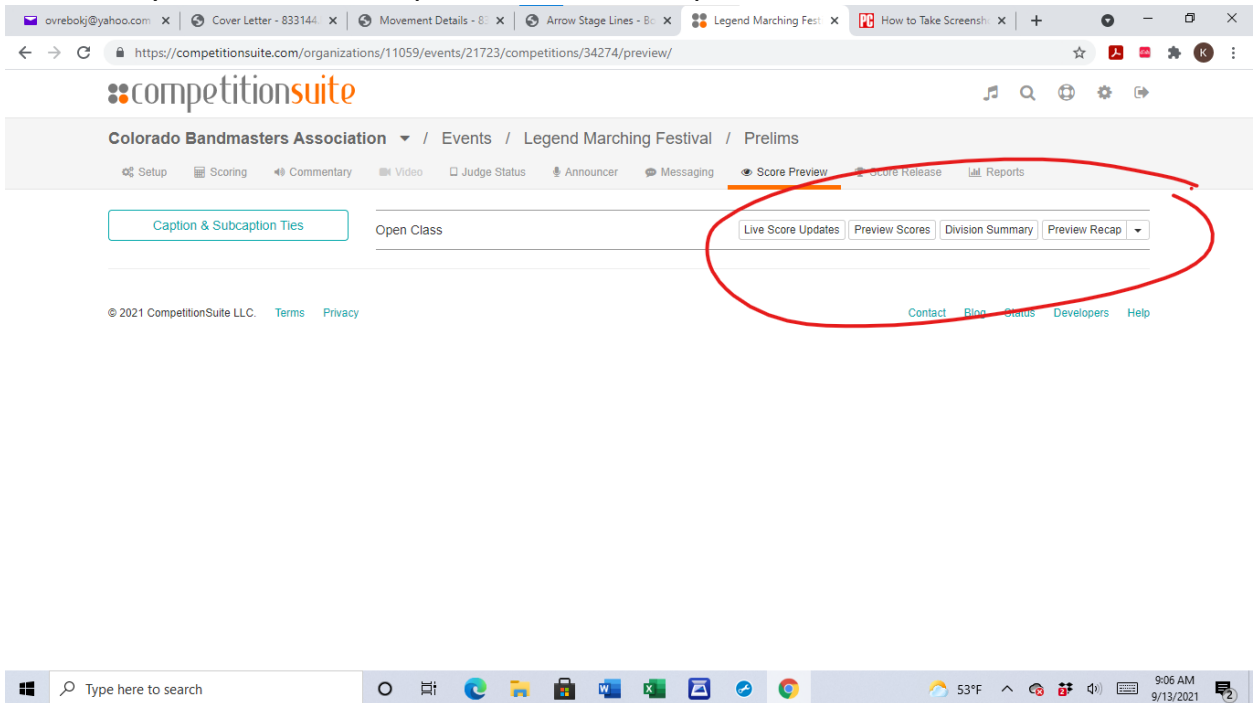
ovrebokj@yahoo.com × | Cover Letter - 833144 × | Movement Details - 8 × | Arrow Stage Lines - B × | Legend Marching Fest × | How to Take Screensh × | +

https://competitionsuite.com/organizations/11059/events/21723/competitions/34274/preview/

K

competitionsuite

Colorado Bandmasters Association / Events / Legend Marching Festival / Prelims

Setup | Scoring | Commentary | Video | Judge Status | Announcer | Messaging | Score Preview | Score Release | Reports

Caption & Subcaption Ties

Open Class

Live Score Updates | Preview Scores | Division Summary | Preview Recap

© 2021 CompetitionSuite LLC. Terms Privacy

Contact Blog Status Developers Help

Type here to search

53°F

9:06 AM
9/13/2021

2